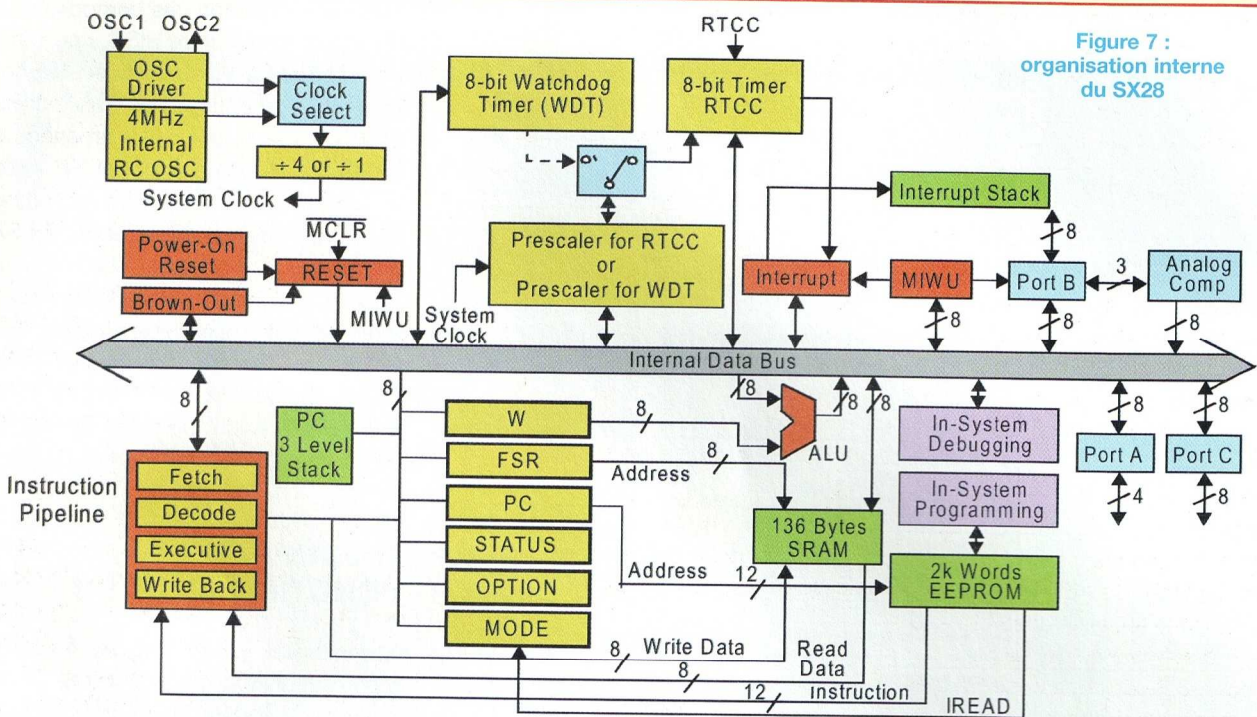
OSC1 OSC2

OSC Driver

4MHz Internal RC OSC

Clock Select

÷4 or ÷1

System Clock

8-bit Watchdog Timer (WDT)

RTCC

8-bit Timer RTCC

Figure 7 : organisation interne du SX28

Interrupt Stack

8

$\overline{MCLR}$

Power-On Reset

RESET

Brown-Out

MIWU

System Clock

Prescaler for RTCC or Prescaler for WDT

Interrupt

MIWU

Port B

3

Analog Comp

8

8

8

Internal Data Bus

8

8

8

8

8

8

PC 3 Level Stack

W

8

ALU

In-System Debugging

Port A

Port C

FSR

8

Address

Instruction Pipeline

Fetch

Decode

Executive

Write Back

PC

STATUS

OPTION

MODE

136 Bytes SRAM

In-System Programming

4

8

Address

12

2k Words EEPROM

8

Write Data

Read Data

8

12

Instruction

IREAD